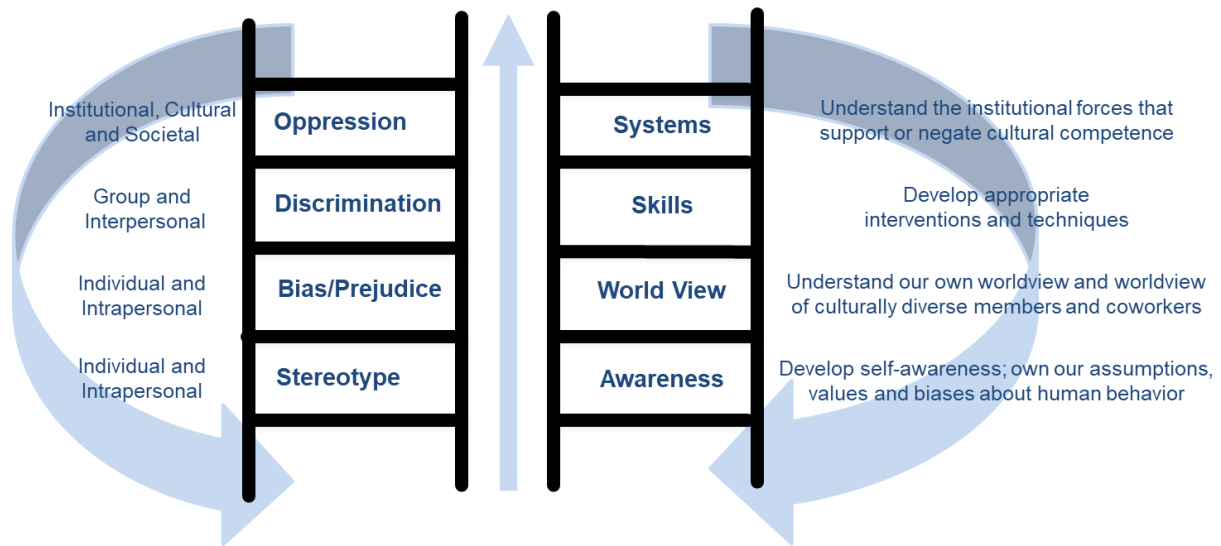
Institutional, Cultural and Societal

Oppression

Group and Interpersonal

Discrimination

Individual and Intrapersonal

Bias/Prejudice

Individual and Intrapersonal

Stereotype

Systems

Understand the institutional forces that support or negate cultural competence

Skills

Develop appropriate interventions and techniques

World View

Understand our own worldview and worldview of culturally diverse members and coworkers

Awareness

Develop self-awareness; own our assumptions, values and biases about human behavior